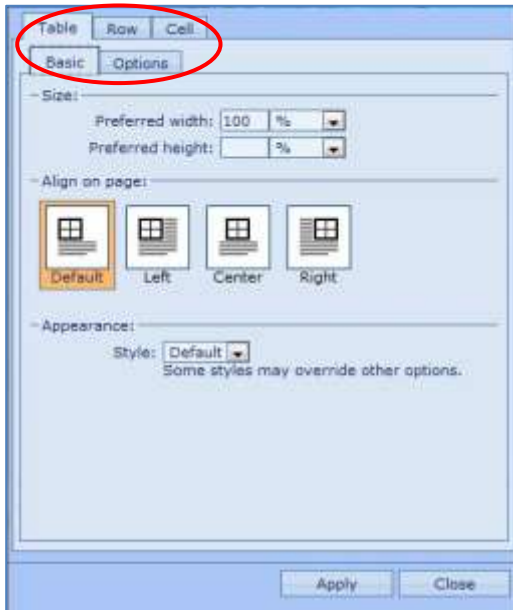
Table Row Cell

Basic Options

Size:

Preferred width: 100 %

Preferred height: %

Align on page:

Default Left Center Right

Appearance:

Style: Default

Some styles may override other options.

Apply Close